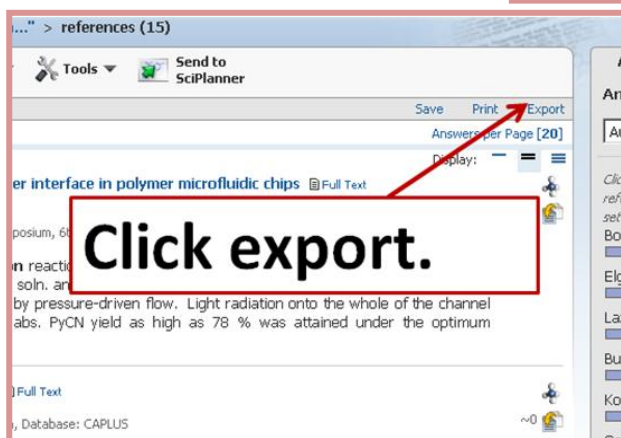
..." > references (15)

Tools ▼ Send to SciPlanner

Save Print Export

Answers per Page [20]

Display:

er interface in polymer microfluidic chips Full Text

posium, 6t

n reacti
soln. an

Click export.

by pressure-driven flow. Light radiation onto the whole of the channel abs. PyCN yield as high as 78 % was attained under the optimum

Full Text

, Database: CAPLUS

~0

An

Au

Clic
refi
set
Bo

Elg

La

Bu

Ko